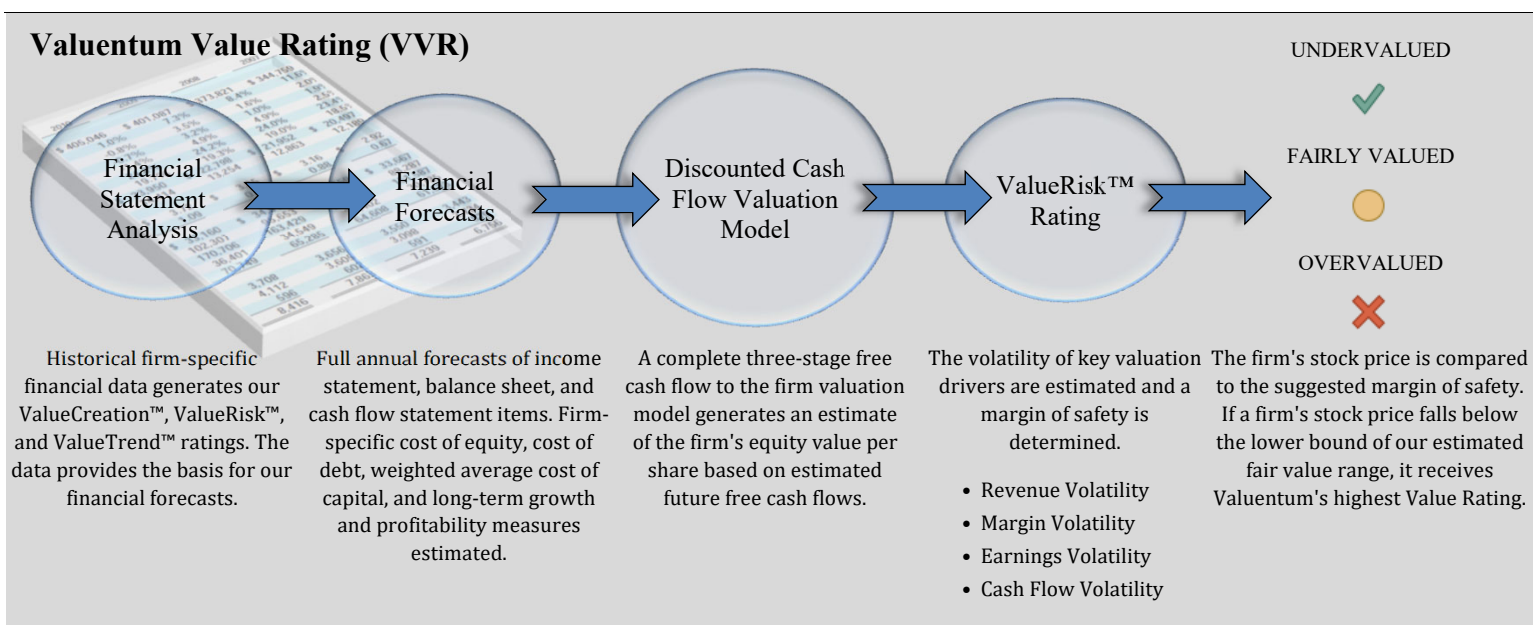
Valuentum Value Rating (VVR)

Financial Statement Analysis

Financial Forecasts

Discounted Cash Flow Valuation Model

ValueRisk™ Rating

UNDERVALUED

FAIRLY VALUED

OVERVALUED

Historical firm-specific financial data generates our ValueCreation™, ValueRisk™, and ValueTrend™ ratings. The data provides the basis for our financial forecasts.

Full annual forecasts of income statement, balance sheet, and cash flow statement items. Firm-specific cost of equity, cost of debt, weighted average cost of capital, and long-term growth and profitability measures estimated.

A complete three-stage free cash flow to the firm valuation model generates an estimate of the firm's equity value per share based on estimated future free cash flows.

The volatility of key valuation drivers are estimated and a margin of safety is determined.

• Revenue Volatility
• Margin Volatility
• Earnings Volatility
• Cash Flow Volatility

The firm's stock price is compared to the suggested margin of safety. If a firm's stock price falls below the lower bound of our estimated fair value range, it receives Valuentum's highest Value Rating.